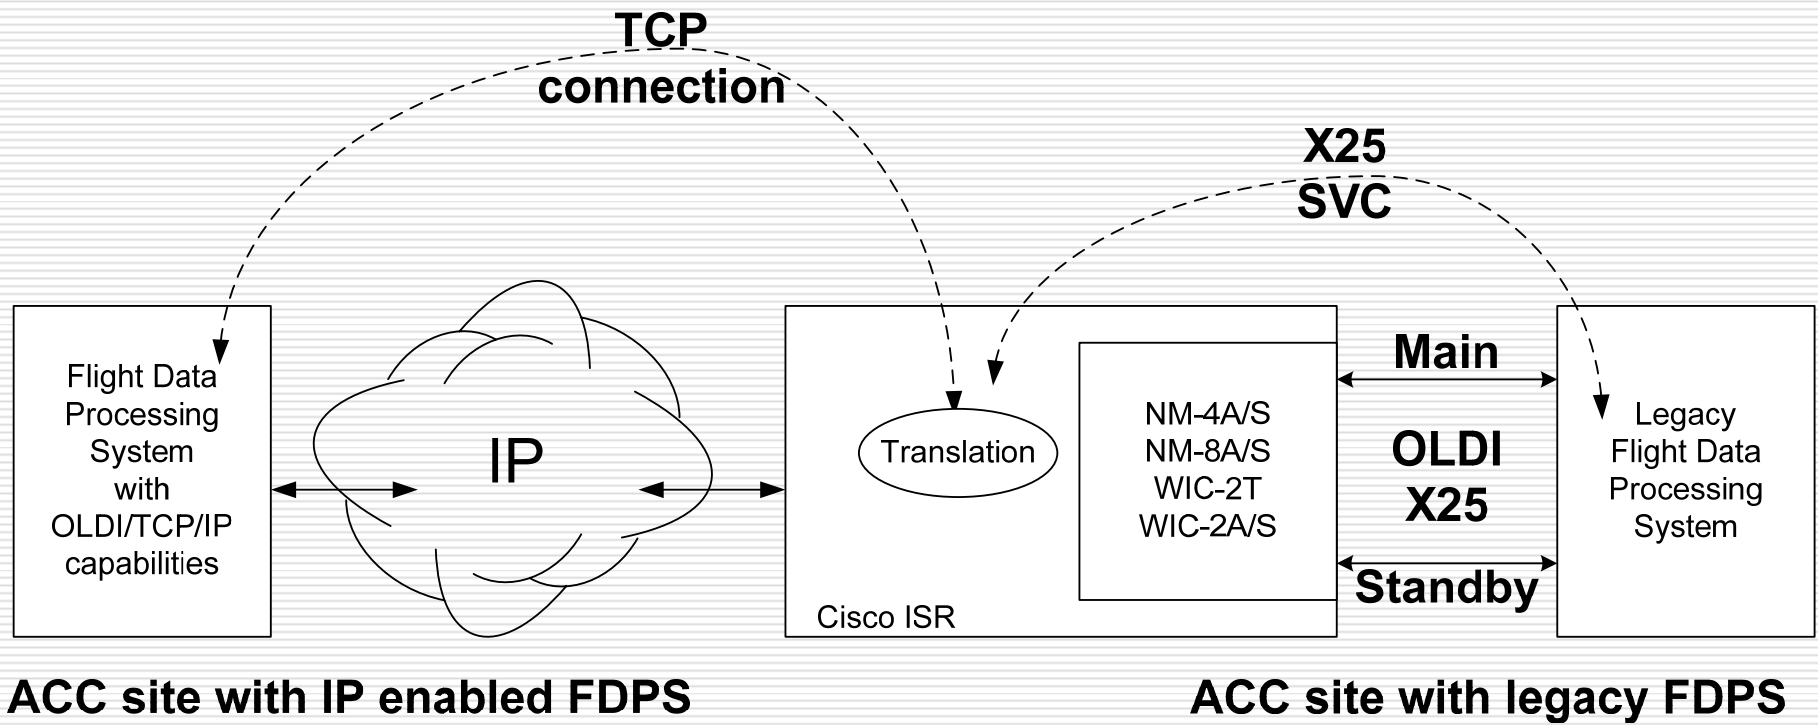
TCP connection

X25 SVC

Flight Data Processing System with OLDI/TCP/IP capabilities

IP

Translation

NM-4A/S
NM-8A/S
WIC-2T
WIC-2A/S

Cisco ISR

Main

OLDI
X25

Standby

Legacy Flight Data Processing System

ACC site with IP enabled FDPS

ACC site with legacy FDPS